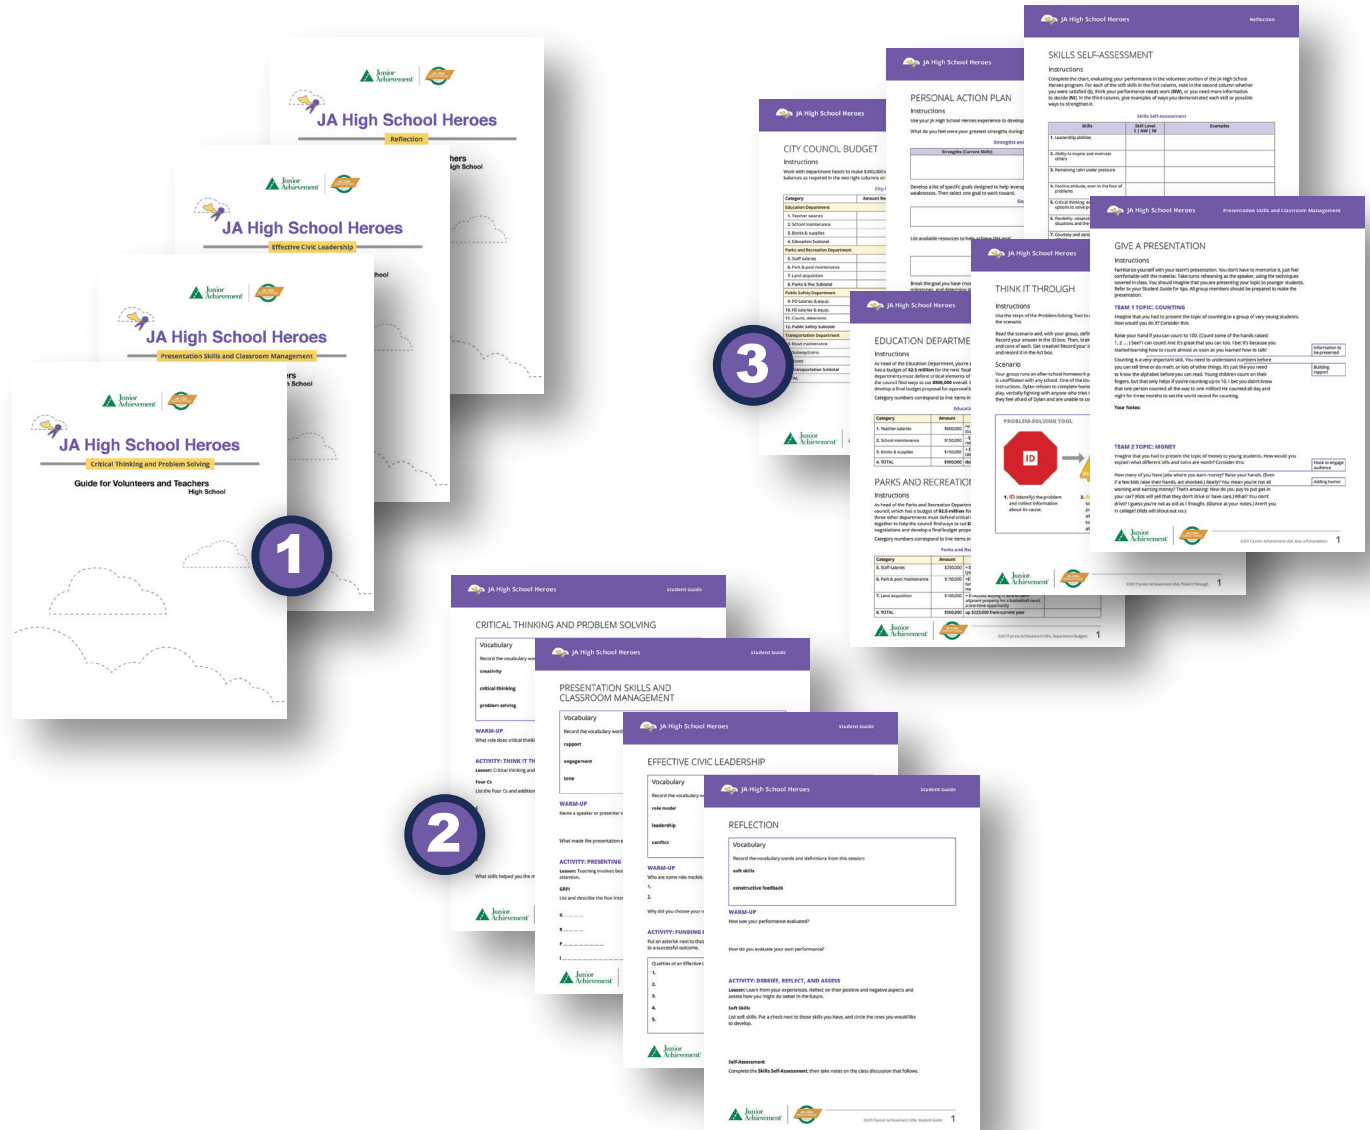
Junior Achievement

JA High School Heroes

Reflection

Junior Achievement

JA High School Heroes

Effective Civic Leadership

Junior Achievement

JA High School Heroes

Presentation Skills and Classroom Management

Junior Achievement

JA High School Heroes

Critical Thinking and Problem Solving

Guide for Volunteers and Teachers
High School

1

JA High School Heroes Reflection

SKILLS SELF-ASSESSMENT

Instructions

JA High School Heroes

PERSONAL ACTION PLAN

Instructions

JA High School Heroes

CITY COUNCIL BUDGET

Instructions

3

JA High School Heroes Presentation Skills and Classroom Management

GIVE A PRESENTATION

Instructions

TEAM 1 TOPIC: COUNTING

TEAM 2 TOPIC: MONEY

JA High School Heroes

THINK IT THROUGH

Instructions

Scenario

PROBLEM-SOLVING TOOL

ID

JA High School Heroes

EDUCATION DEPARTME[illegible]

Instructions

PARKS AND RECREATIO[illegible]

Instructions

JA High School Heroes Student Guide

CRITICAL THINKING AND PROBLEM SOLVING

Vocabulary

creativity

critical thinking

problem solving

WARM-UP

JA High School Heroes Student Guide

PRESENTATION SKILLS AND CLASSROOM MANAGEMENT

Vocabulary

rapport

engagement

time

WARM-UP

ACTIVITY: PRESENTING

JA High School Heroes Student Guide

EFFECTIVE CIVIC LEADERSHIP

Vocabulary

role model

leadership

conflict

WARM-UP

ACTIVITY: FUNDING

JA High School Heroes Student Guide

REFLECTION

Vocabulary

Record the vocabulary words and definitions from this session:

soft skills

constructive feedback

WARM-UP

How was your performance evaluated?

How do you evaluate your own performance?

ACTIVITY: DEBRIEF, REFLECT, AND ASSESS

Soft Skills

Self-Assessment

Junior Achievement

1

2